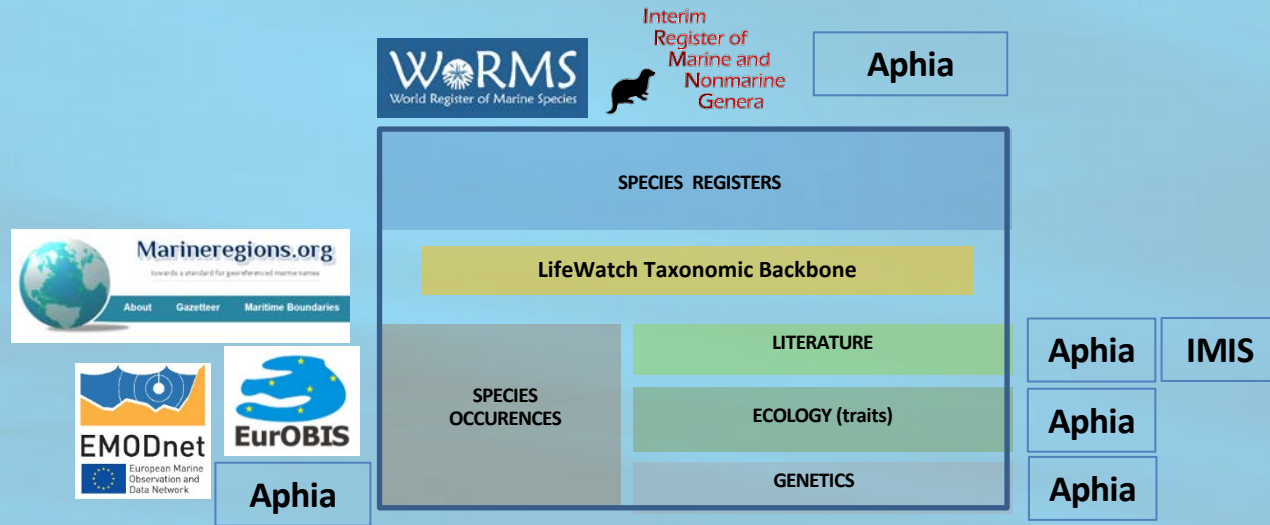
WoRMS
World Register of Marine Species

Interim Register of Marine and Nonmarine Genera

Aphia

SPECIES REGISTERS

Marineregions.org
towards a standard for georeferenced marine names
About Gazetteer Maritime Boundaries

LifeWatch Taxonomic Backbone

SPECIES OCCURENCES

LITERATURE

Aphia

IMIS

ECOLOGY (traits)

Aphia

GENETICS

Aphia

EMODnet
European Marine Observation and Data Network

EurOBIS

Aphia